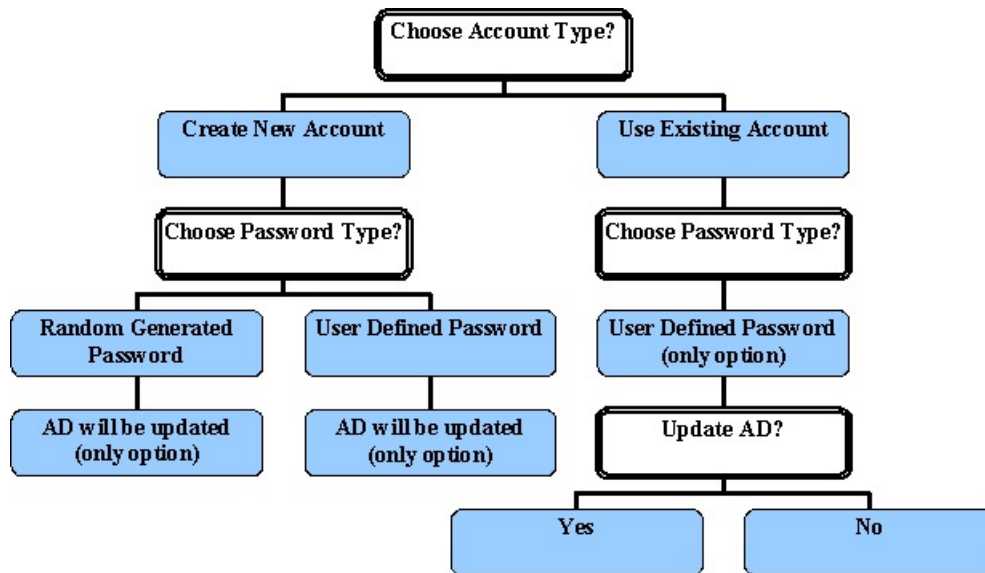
Choose Account Type?

Create New Account

Use Existing Account

Choose Password Type?

Choose Password Type?

Random Generated Password

User Defined Password

User Defined Password (only option)

AD will be updated (only option)

AD will be updated (only option)

Update AD?

Yes

No